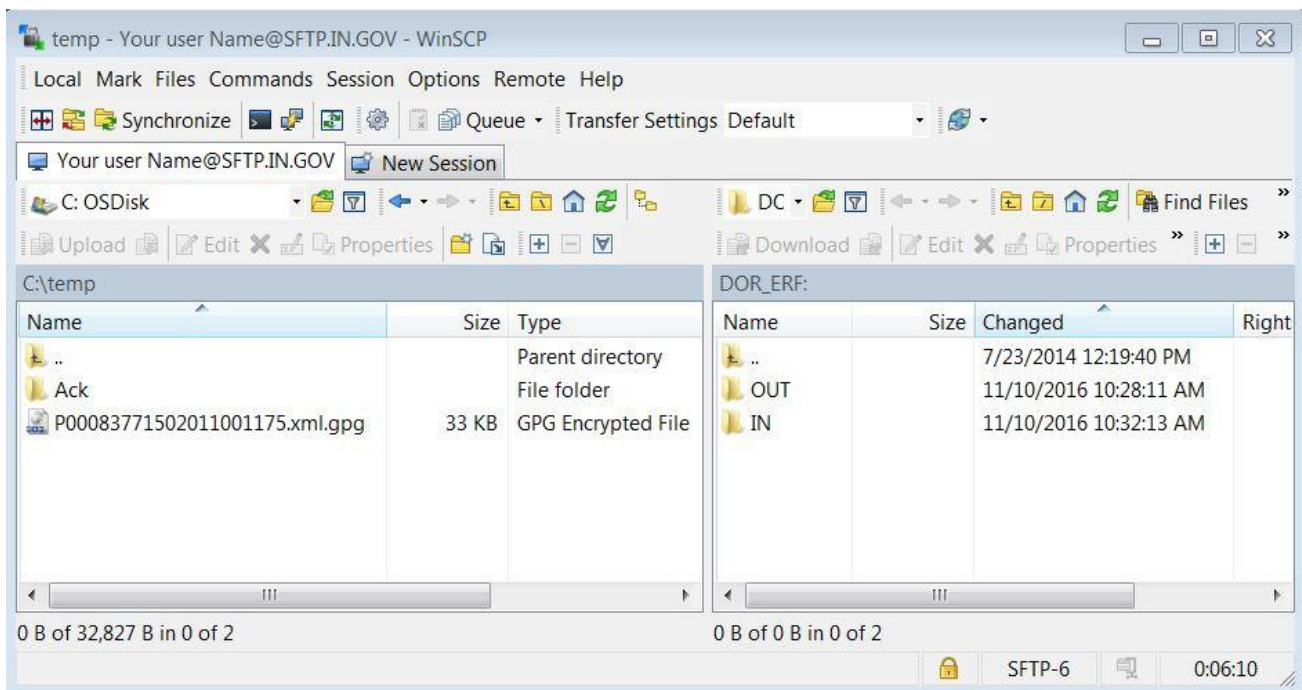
temp - Your user Name@SFTP.IN.GOV - WinSCP

Local Mark Files Commands Session Options Remote Help

Synchronize Queue Transfer Settings Default

Your user Name@SFTP.IN.GOV New Session

C: OSDisk

DC Find Files

Upload Edit Properties

Download Edit Properties

C:\temp

| Name | Size | Type |
|---|---|---|
| .. | | Parent directory |
| Ack | | File folder |
| P00083771502011001175.xml.gpg | 33 KB | GPG Encrypted File |

DOR_ERF:

| Name | Size | Changed | Right |
|---|---|---|---|
| .. | | 7/23/2014 12:19:40 PM | |
| OUT | | 11/10/2016 10:28:11 AM | |
| IN | | 11/10/2016 10:32:13 AM | |

0 B of 32,827 B in 0 of 2

0 B of 0 B in 0 of 2

SFTP-6

0:06:10